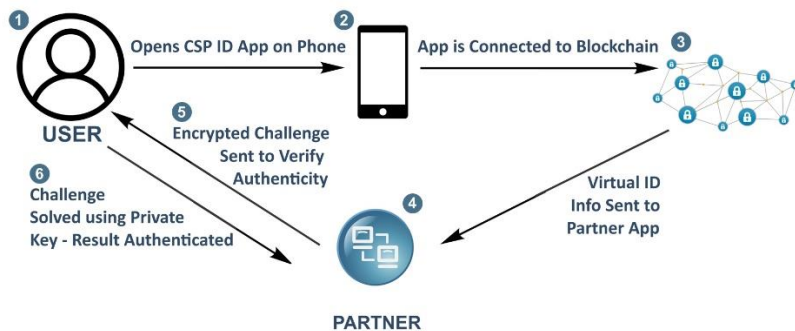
1
USER

Opens CSP ID App on Phone

2

App is Connected to Blockchain

3

5
Encrypted Challenge
Sent to Verify
Authenticity

6
Challenge
Solved using Private
Key - Result Authenticated

Virtual ID
Info Sent to
Partner App

4

PARTNER